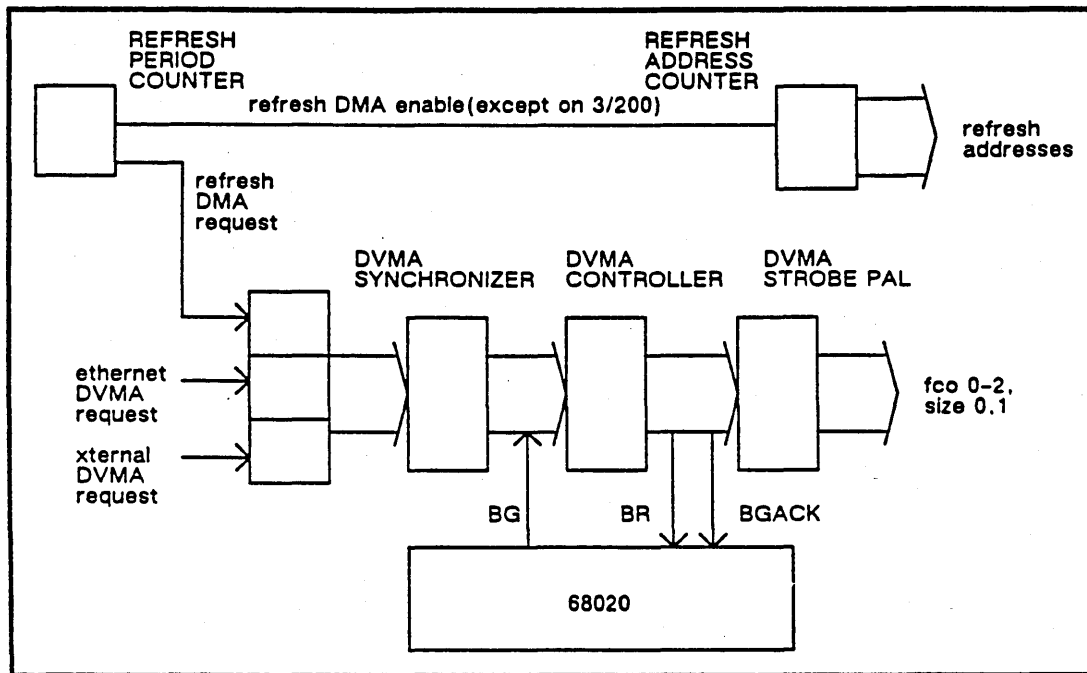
REFRESH PERIOD COUNTER

REFRESH ADDRESS COUNTER

refresh DMA enable(except on 3/200)

refresh addresses

refresh DMA request

DVMA SYNCHRONIZER

DVMA CONTROLLER

DVMA STROBE PAL

ethernet DVMA request

xternal DVMA request

fco 0-2, size 0,1

BG

BR

BGACK

68020